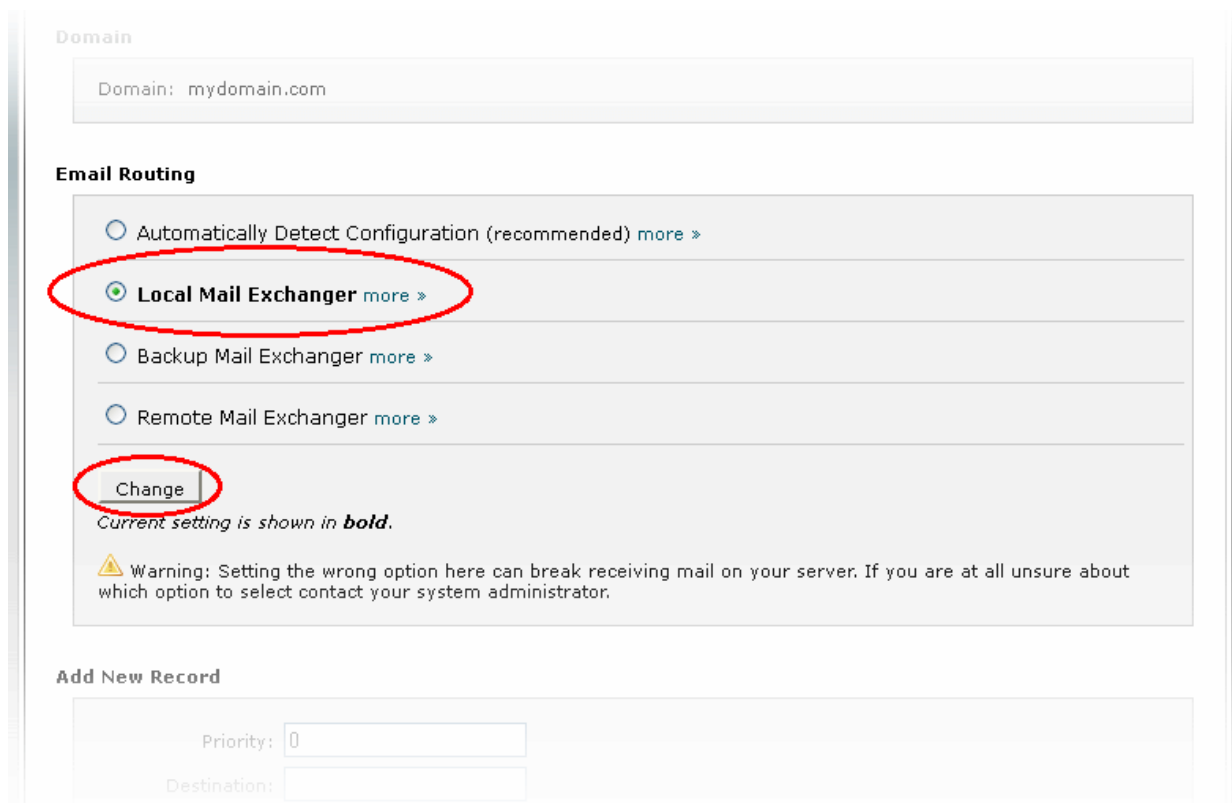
Domain

Domain: mydomain.com

Email Routing

Automatically Detect Configuration (recommended) more »

Local Mail Exchanger more »

Backup Mail Exchanger more »

Remote Mail Exchanger more »

Change

*Current setting is shown in **bold**.*

Warning: Setting the wrong option here can break receiving mail on your server. If you are at all unsure about which option to select contact your system administrator.

Add New Record

Priority: 0

Destination: